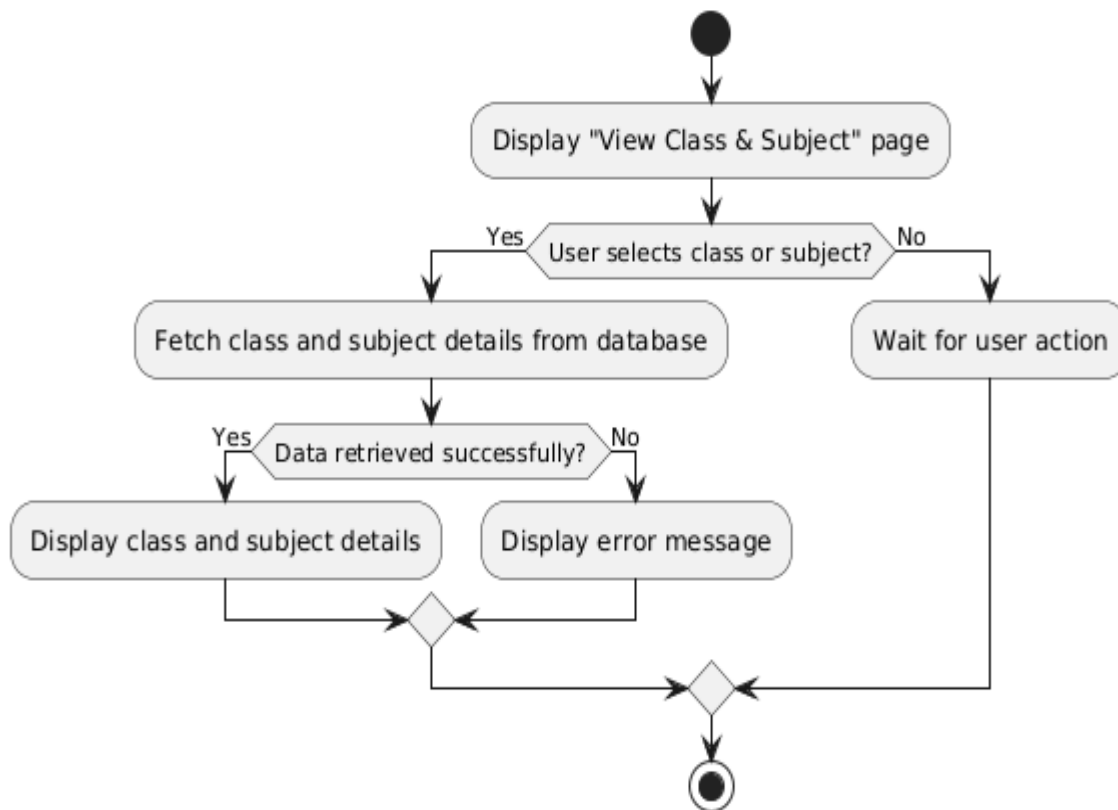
Display "View Class & Subject" page

Yes

User selects class or subject?

No

Fetch class and subject details from database

Wait for user action

Yes

Data retrieved successfully?

No

Display class and subject details

Display error message